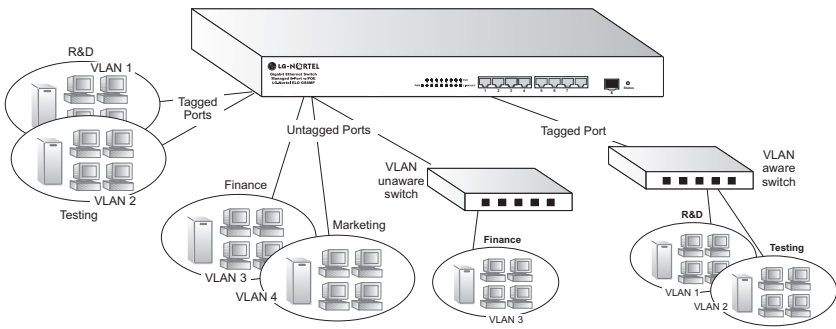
LG-NORTEL

R&D

VLAN 1

Tagged Ports

VLAN 2

Testing

Untagged Ports

Tagged Port

VLAN unaware switch

VLAN aware switch

Finance

Marketing

VLAN 3

VLAN 4

Finance

VLAN 3

R&D

Testing

VLAN 1

VLAN 2